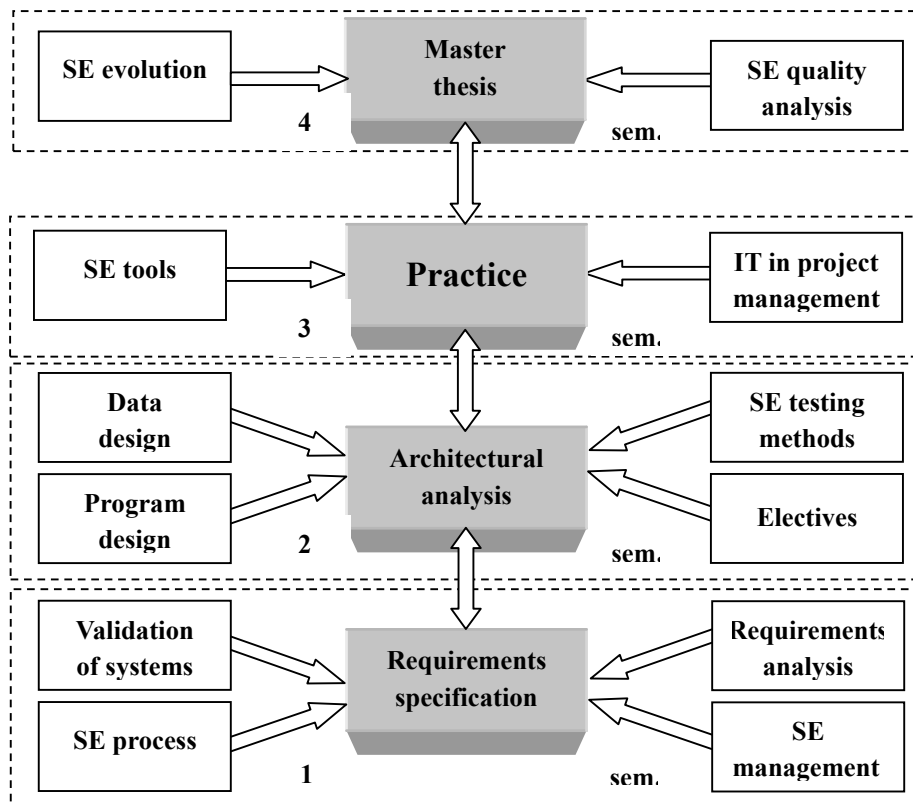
SE evolution

Master thesis

SE quality analysis

4

sem.

SE tools

Practice

IT in project management

3

sem.

Data design

Architectural analysis

SE testing methods

Program design

Electives

2

sem.

Validation of systems

Requirements specification

Requirements analysis

SE process

SE management

1

sem.